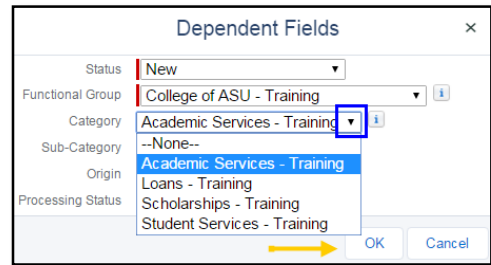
Dependent Fields ×

Status New

Functional Group College of ASU - Training

Category Academic Services - Training

Sub-Category

Origin

Processing Status

--None--
Academic Services - Training
Loans - Training
Scholarships - Training
Student Services - Training

OK Cancel